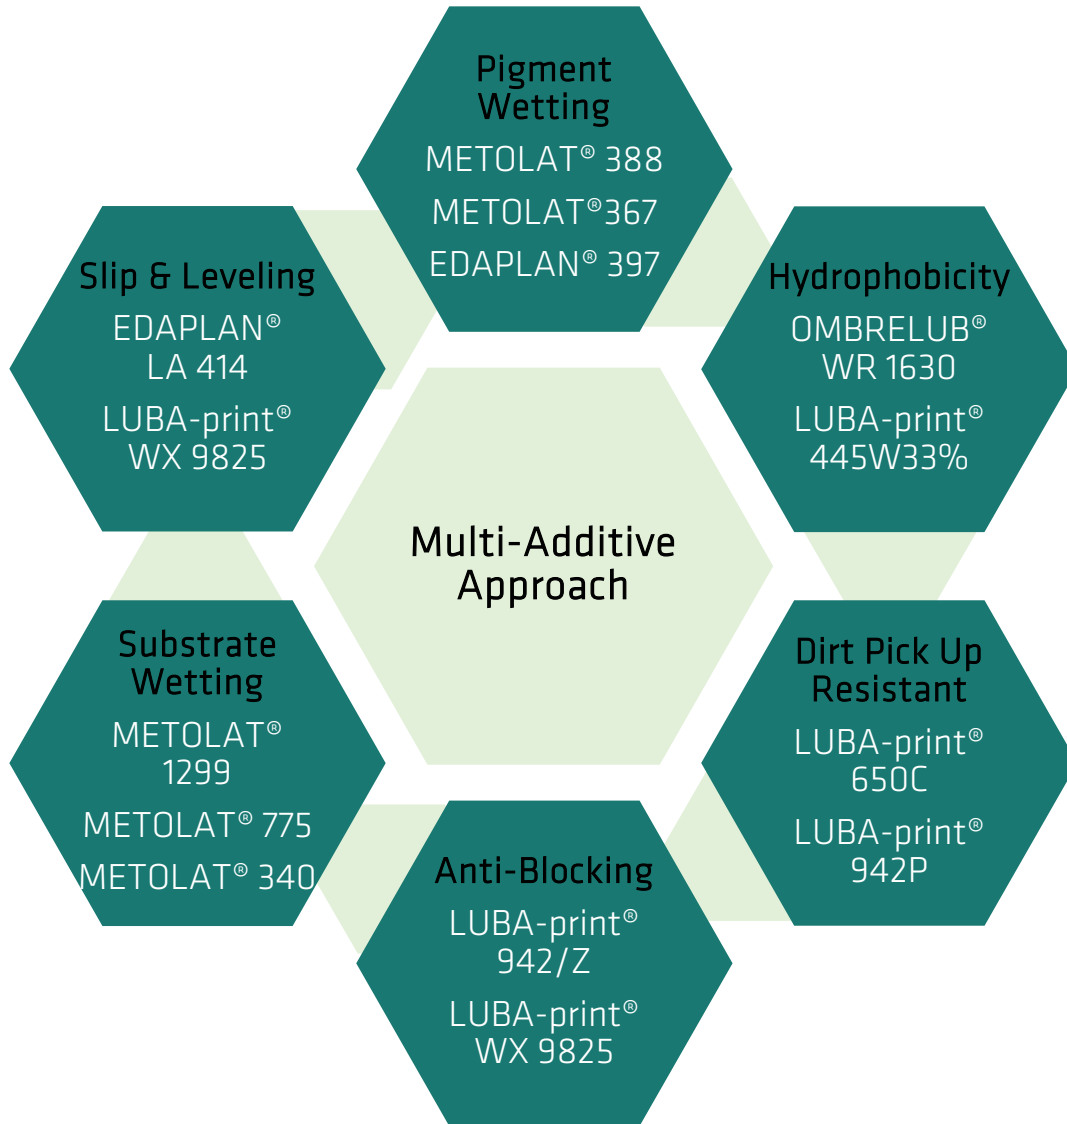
Pigment Wetting
METOLAT® 388
METOLAT®367
EDAPLAN® 397

Slip & Leveling
EDAPLAN® LA 414
LUBA-print® WX 9825

Hydrophobicity
OMBRELUB® WR 1630
LUBA-print® 445W33%

Multi-Additive Approach

Substrate Wetting
METOLAT® 1299
METOLAT® 775
METOLAT® 340

Dirt Pick Up Resistant
LUBA-print® 650C
LUBA-print® 942P

Anti-Blocking
LUBA-print® 942/Z
LUBA-print® WX 9825